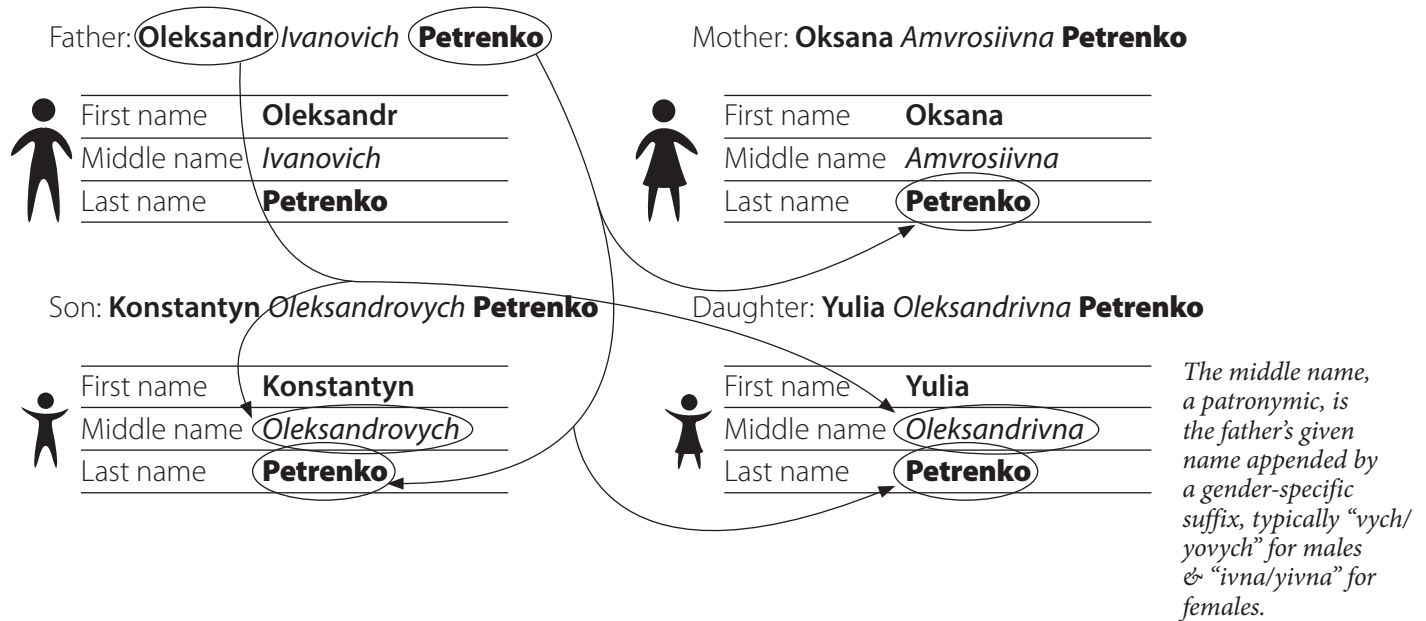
Father: Oleksandr Ivanovich Petrenko

| First name | Oleksandr |
|---|---|
| Middle name | Ivanovich |
| Last name | Petrenko |

Mother: Oksana Amvrosiivna Petrenko

| First name | Oksana |
|---|---|
| Middle name | Amvrosiivna |
| Last name | Petrenko |

Son: Konstantyn Oleksandrovych Petrenko

| First name | Konstantyn |
|---|---|
| Middle name | Oleksandrovych |
| Last name | Petrenko |

Daughter: Yulia Oleksandrivna Petrenko

| First name | Yulia |
|---|---|
| Middle name | Oleksandrivna |
| Last name | Petrenko |

The middle name, a patronymic, is the father's given name appended by a gender-specific suffix, typically "vych/yovych" for males & "ivna/yivna" for females.